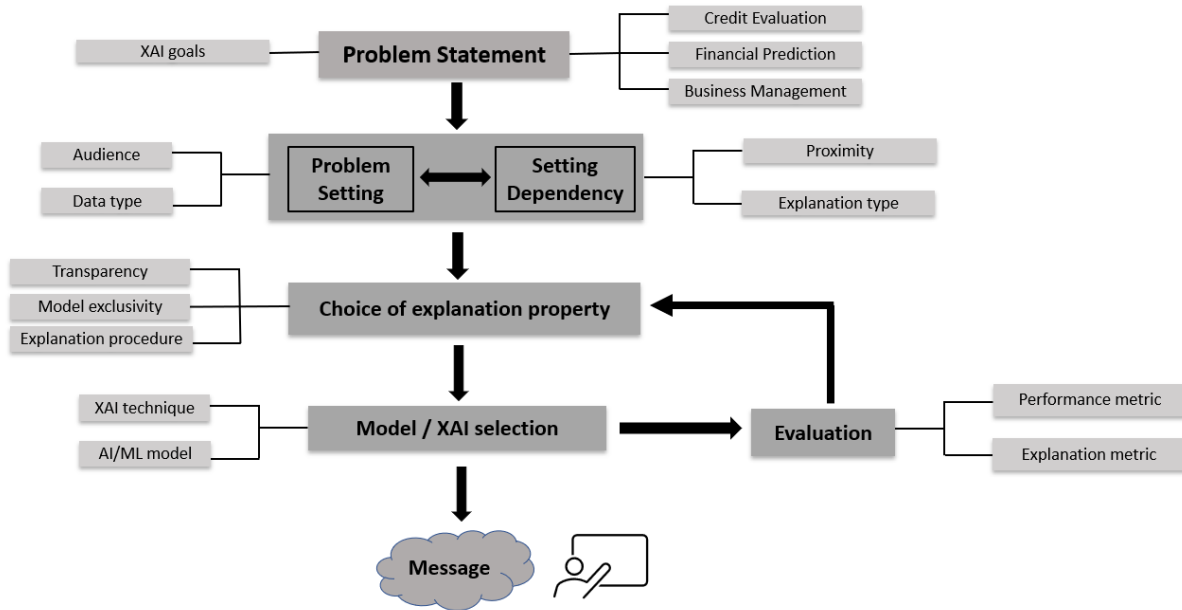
XAI goals

Problem Statement

Credit Evaluation

Financial Prediction

Business Management

Audience

Data type

Problem Setting

Setting Dependency

Proximity

Explanation type

Transparency

Model exclusivity

Explanation procedure

Choice of explanation property

XAI technique

AI/ML model

Model / XAI selection

Evaluation

Performance metric

Explanation metric

Message